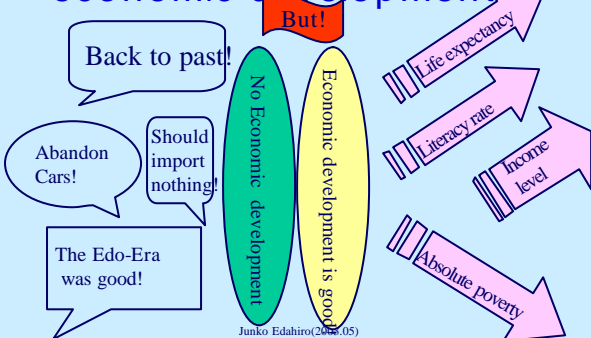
But!

Back to past!

Abandon Cars!

Should import nothing!

The Edo-Era was good!

No Economic development

Economic development is good

Life expectancy

Literacy rate

Income level

Absolute poverty

Junko Edahiro(2005.05)